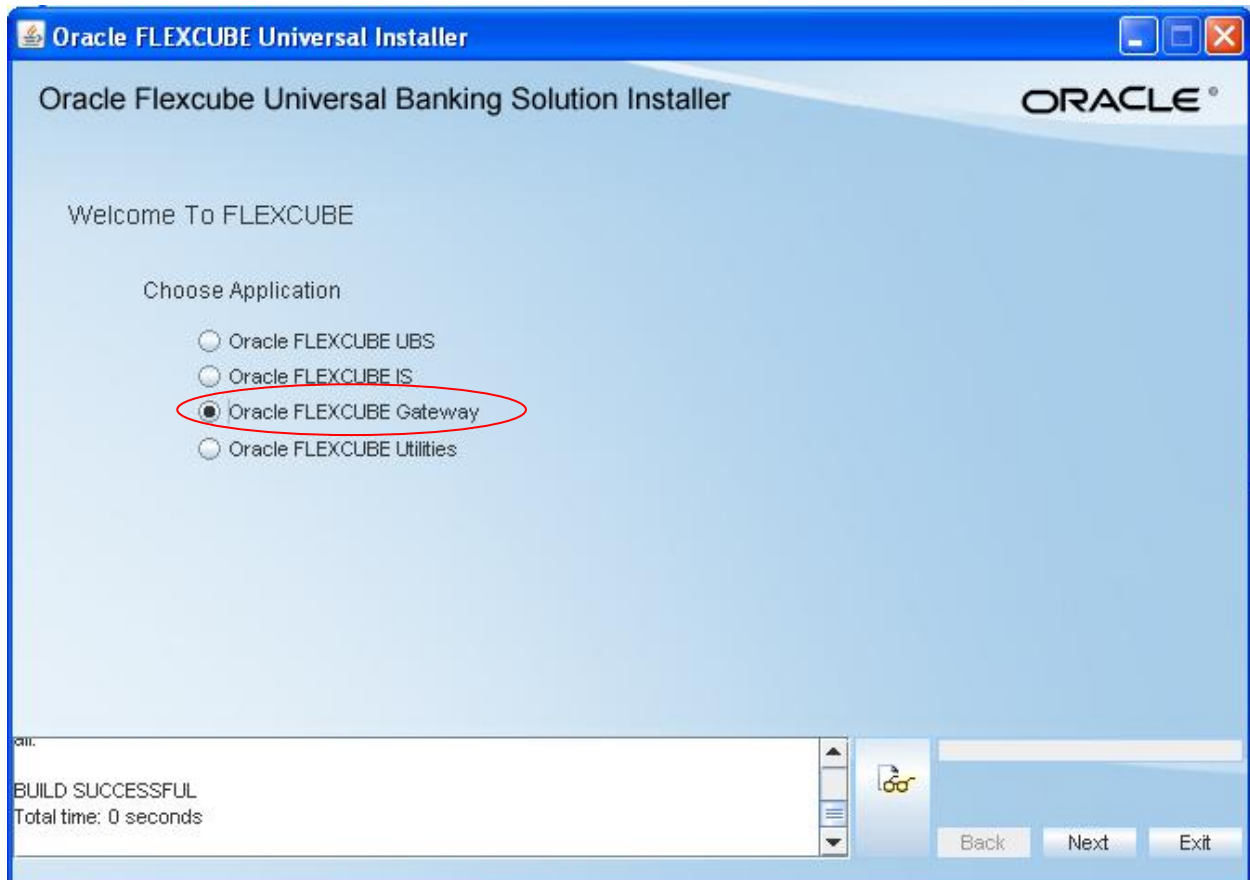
Oracle FLEXCUBE Universal Installer

Oracle Flexcube Universal Banking Solution Installer

ORACLE®

Welcome To FLEXCUBE

Choose Application

Oracle FLEXCUBE UBS
Oracle FLEXCUBE IS
Oracle FLEXCUBE Gateway
Oracle FLEXCUBE Utilities

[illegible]

BUILD SUCCESSFUL
Total time: 0 seconds

Back
Next
Exit